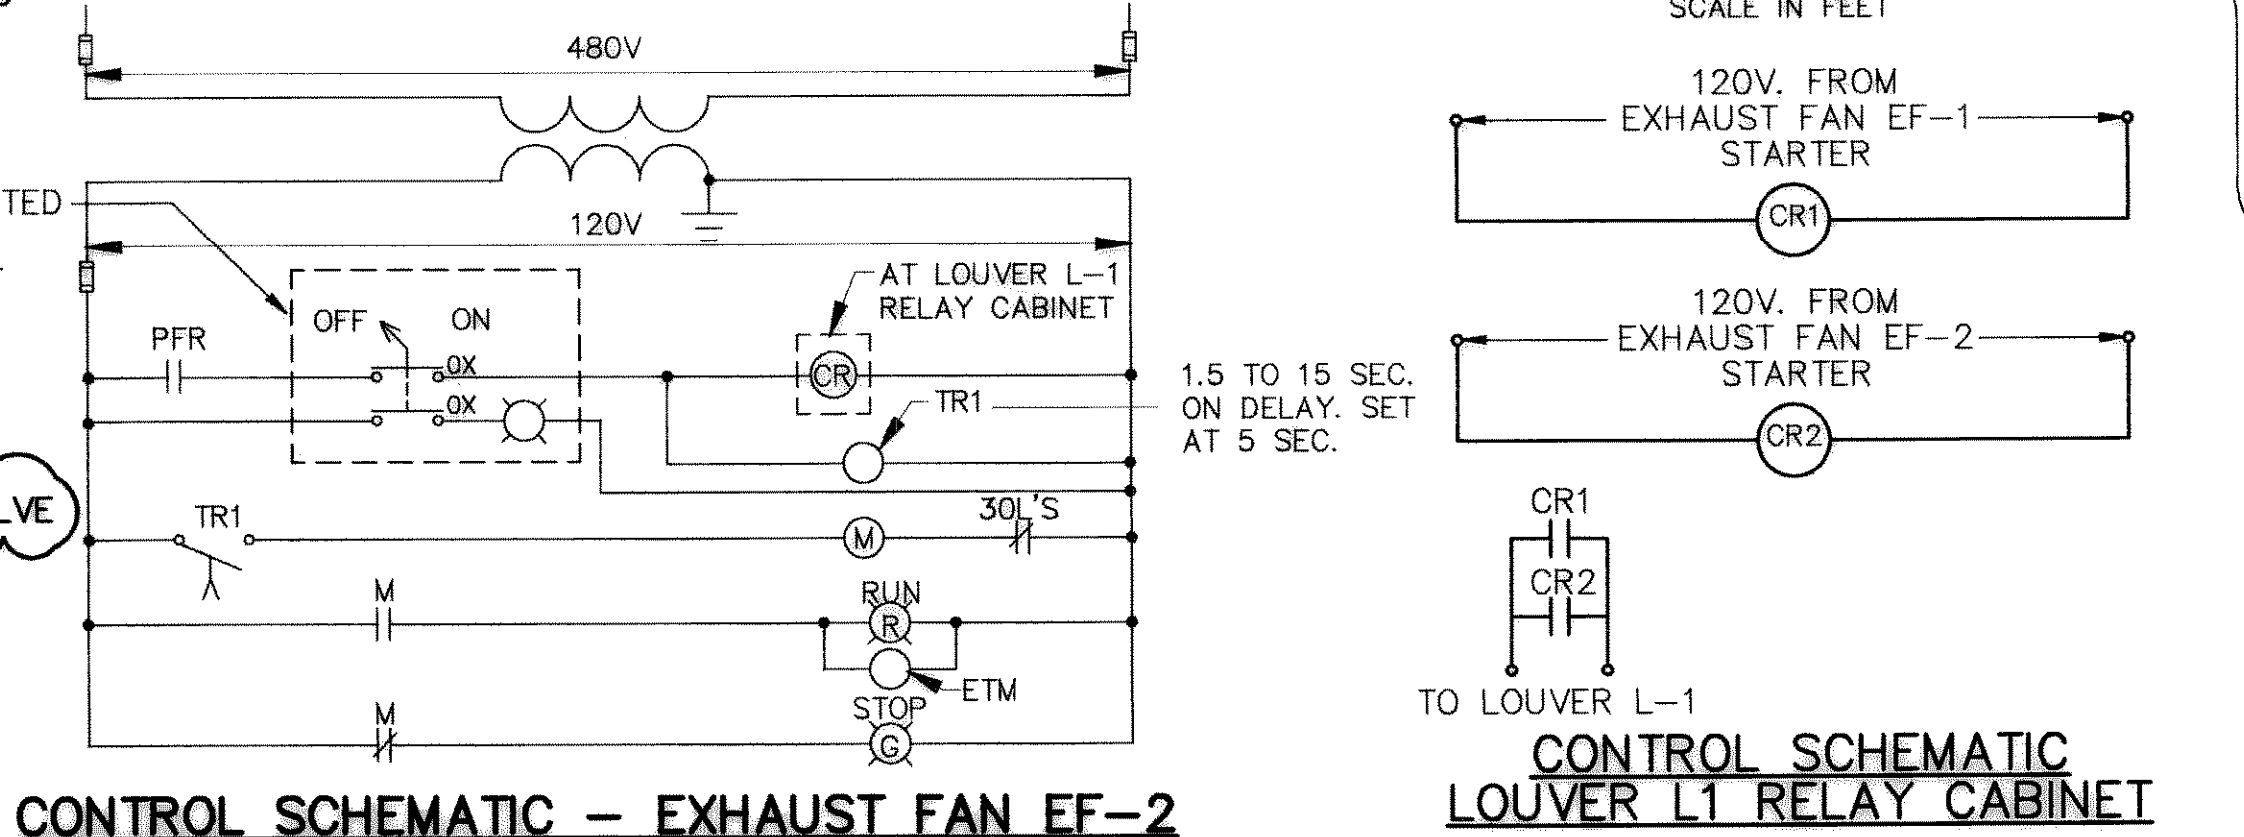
SCALE IN FEET

480V

TED

120V

OFF ON

PFR

0X

0X

AT LOUVER L-1 RELAY CABINET

CR

TR1

1.5 TO 15 SEC. ON DELAY. SET AT 5 SEC.

VE

TR1

M

3OL'S

M

RUN

R

ETM

M

STOP

G

CONTROL SCHEMATIC – EXHAUST FAN EF-2

120V. FROM EXHAUST FAN EF-1 STARTER

CR1

120V. FROM EXHAUST FAN EF-2 STARTER

CR2

CR1

CR2

TO LOUVER L-1

CONTROL SCHEMATIC LOUVER L1 RELAY CABINET